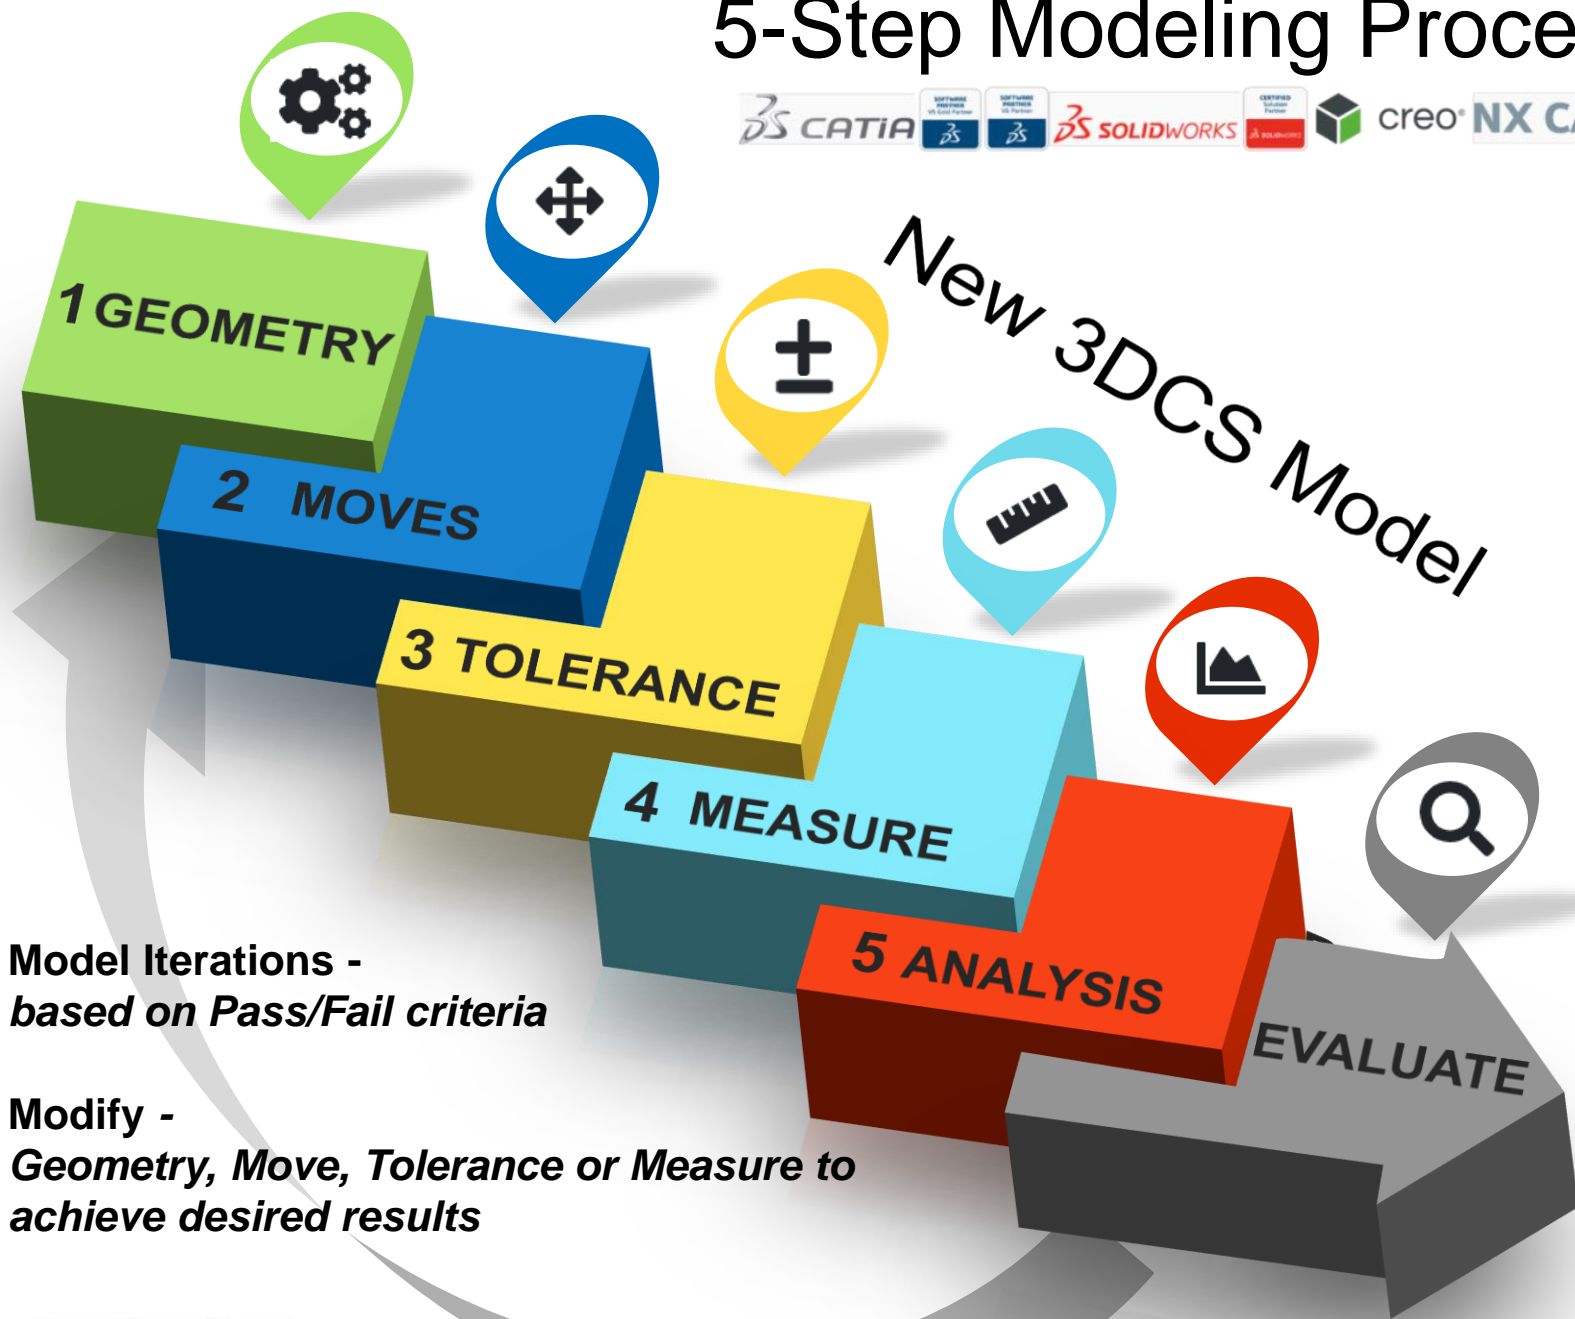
5-Step Modeling Proce

CATIA SOLIDWORKS creo NX C

New 3DCS Model

1 GEOMETRY

2 MOVES

3 TOLERANCE

4 MEASURE

5 ANALYSIS

EVALUATE

Model Iterations -
*based on Pass/Fail criteria*

Modify -
*Geometry, Move, Tolerance or Measure to achieve desired results*